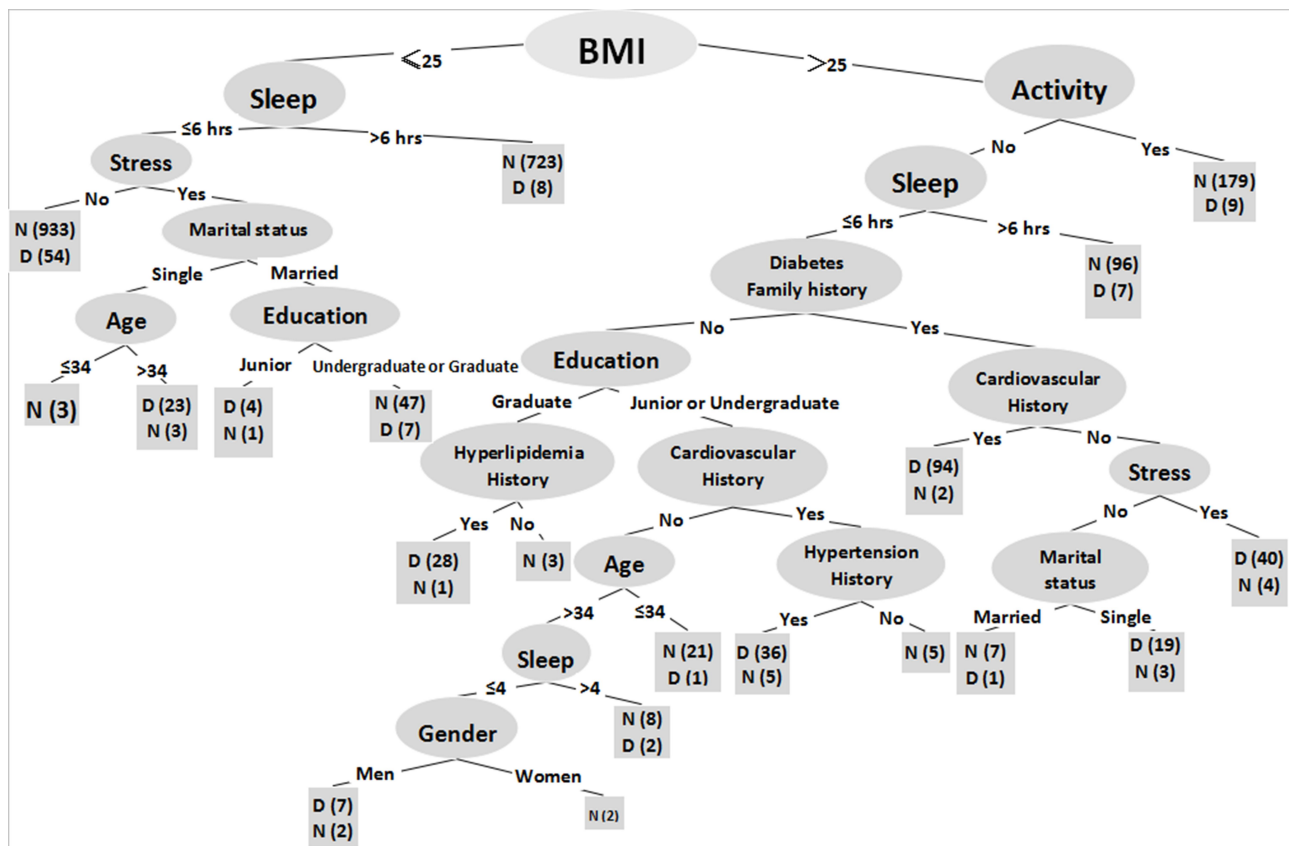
BMI

$\leqslant 25$

$>25$

Sleep

≤6 hrs

>6 hrs

N (723)
D (8)

Stress

No

Yes

N (933)
D (54)

Marital status

Single

Married

Age

≤34

>34

N (3)

D (23)
N (3)

Education

Junior

Undergraduate or Graduate

D (4)
N (1)

N (47)
D (7)

Activity

No

Yes

N (179)
D (9)

Sleep

≤6 hrs

>6 hrs

N (96)
D (7)

Diabetes
Family history

No

Yes

Education

Graduate

Junior or Undergraduate

Hyperlipidemia
History

Yes

No

D (28)
N (1)

N (3)

Cardiovascular
History

No

Yes

Age

>34

≤34

N (21)
D (1)

Sleep

≤4

>4

N (8)
D (2)

Gender

Men

Women

D (7)
N (2)

N (2)

Hypertension
History

Yes

No

D (36)
N (5)

N (5)

Cardiovascular
History

Yes

No

D (94)
N (2)

Stress

No

Yes

D (40)
N (4)

Marital
status

Married

Single

N (7)
D (1)

D (19)
N (3)